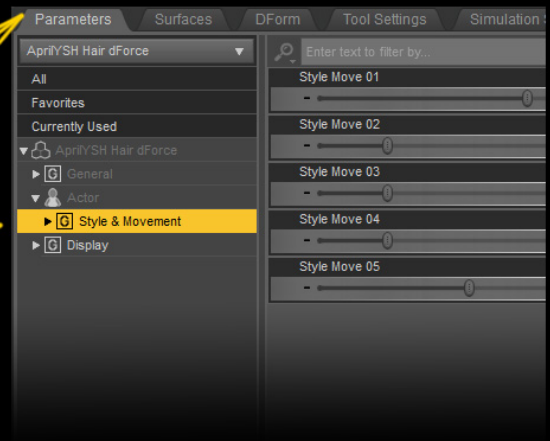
Parameters | Surfaces | DForm | Tool Settings | Simulation S

AprilYSH Hair dForce

All
Favorites
Currently Used
AprilYSH Hair dForce
G General
Actor
G Style & Movement
G Display

Enter text to filter by...

Style Move 01
-
Style Move 02
-
Style Move 03
-
Style Move 04
-
Style Move 05
-